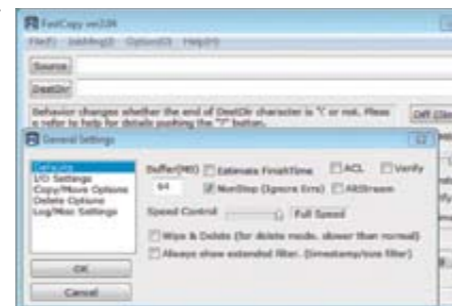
FastCopy ver2.08

File(F) Job Mng(J) Option(O) Help(H)

Source

DestDir

Behavior changes whether the end of DestDir character is "\" or not. Please refer to help for details pushing the "?" button.

Diff (Size

General Settings

Default
I/O Settings
Copy/Move Options
Delete Options
Log/Misc Settings

Buffer(MB)
64

Estimate FinishTime
NonStop (Ignore Errs)
ACL
AltStream
Verify

Speed Control
Full Speed

Wipe & Delete (for delete mode. slower than normal)
Always show extended filter. (timestamp/size filter)

OK
Cancel